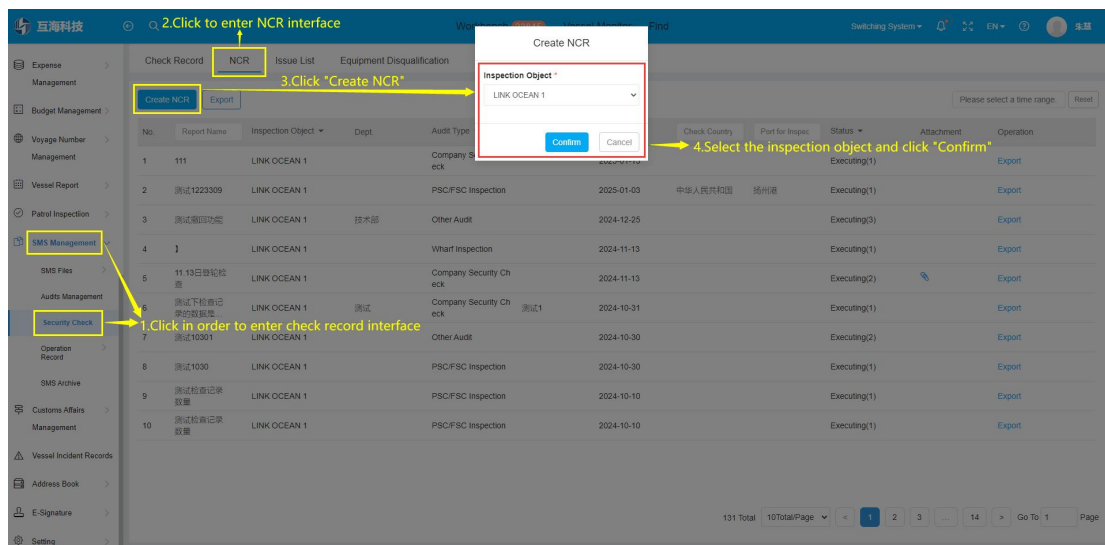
互海科技

2.Click to enter NCR interface

Workbench Vessel Monitor Find

Switching System EN 朱慧

Expense Management

Budget Management

Voyage Number Management

Vessel Report

Patrol Inspection

SMS Management

SMS Files

Audits Management

Security Check

Operation Record

SMS Archive

Customs Affairs Management

Vessel Incident Records

Address Book

E-Signature

Setting

Check Record | NCR | Issue List | Equipment Disqualification

3.Click "Create NCR"

Create NCR | Export

Please select a time range | Reset

| No. | Report Name | Inspection Object | Dept | Audit Type | | Check Country | Port for Inspec | Status | Attachment | Operation |
|---|---|---|---|---|---|---|---|---|---|---|
| 1 | 111 | LINK OCEAN 1 | | Company Security Check | 2025-01-13 | | | Executing(1) | | Export |
| 2 | 测试1223309 | LINK OCEAN 1 | | PSC/FSC Inspection | 2025-01-03 | 中华人民共和国 | 扬州港 | Executing(1) | | Export |
| 3 | 测试撤回功能 | LINK OCEAN 1 | 技术部 | Other Audit | 2024-12-25 | | | Executing(3) | | Export |
| 4 | 1 | LINK OCEAN 1 | | Wharf Inspection | 2024-11-13 | | | Executing(1) | | Export |
| 5 | 11.13日登轮检查 | LINK OCEAN 1 | | Company Security Check | 2024-11-13 | | | Executing(2) | | Export |
| 6 | 测试下检查记录的数据库 | LINK OCEAN 1 | 测试 | Company Security Check 测试1 | 2024-10-31 | | | Executing(1) | | Export |
| 7 | 测试10301 | LINK OCEAN 1 | | Other Audit | 2024-10-30 | | | Executing(2) | | Export |
| 8 | 测试1030 | LINK OCEAN 1 | | PSC/FSC Inspection | 2024-10-30 | | | Executing(1) | | Export |
| 9 | 测试检查记录数量 | LINK OCEAN 1 | | PSC/FSC Inspection | 2024-10-10 | | | Executing(1) | | Export |
| 10 | 测试检查记录数量 | LINK OCEAN 1 | | PSC/FSC Inspection | 2024-10-10 | | | Executing(1) | | Export |

1.Click in order to enter check record interface

Create NCR
Inspection Object *
LINK OCEAN 1
Confirm | Cancel

4.Select the inspection object and click "Confirm"

131 Total 10Total/Page < 1 2 3 ... 14 > Go To 1 Page